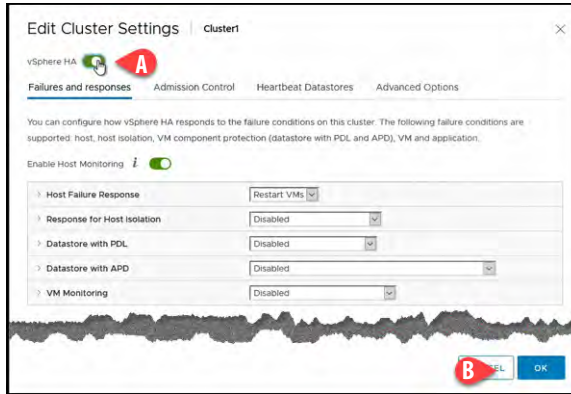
Edit Cluster Settings | Cluster1

×

vSphere HA

A

Failures and responses    Admission Control    Heartbeat Datastores    Advanced Options

You can configure how vSphere HA responds to the failure conditions on this cluster. The following failure conditions are supported: host, host isolation, VM component protection (datastore with PDL and APD), VM and application.

Enable Host Monitoring $i$

| | |
|---|---|
| › Host Failure Response | Restart VMs |
| › Response for Host Isolation | Disabled |
| › Datastore with PDL | Disabled |
| › Datastore with APD | Disabled |
| › VM Monitoring | Disabled |

B

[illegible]EL    OK